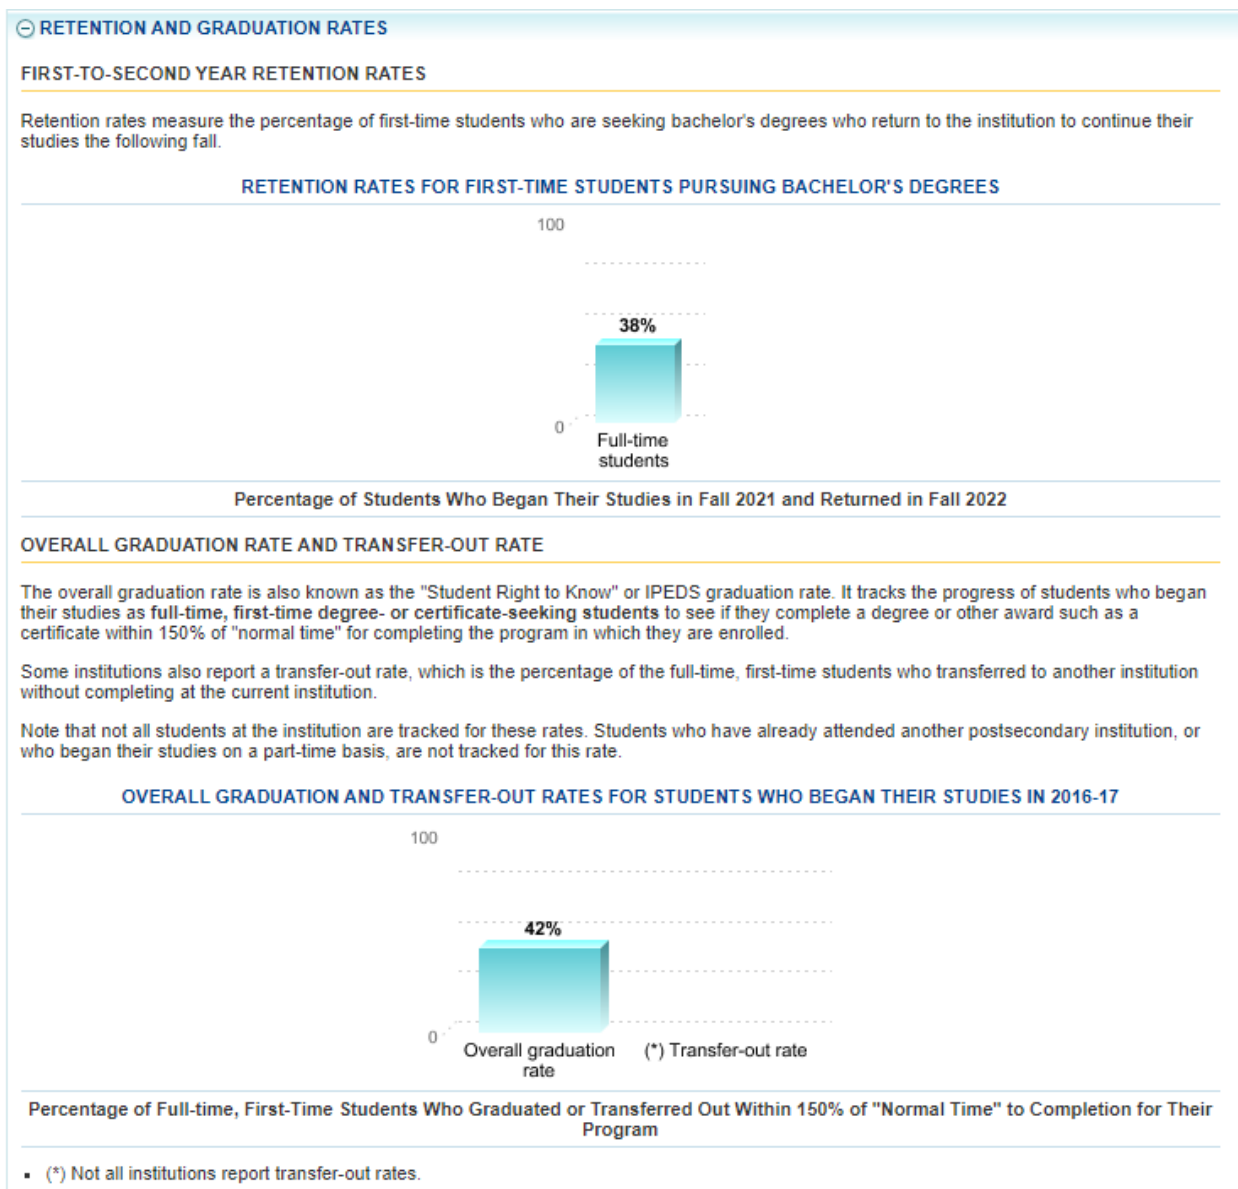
⊖ RETENTION AND GRADUATION RATES

FIRST-TO-SECOND YEAR RETENTION RATES

Retention rates measure the percentage of first-time students who are seeking bachelor's degrees who return to the institution to continue their studies the following fall.

RETENTION RATES FOR FIRST-TIME STUDENTS PURSUING BACHELOR'S DEGREES

100

38%

0

Full-time students

Percentage of Students Who Began Their Studies in Fall 2021 and Returned in Fall 2022

OVERALL GRADUATION RATE AND TRANSFER-OUT RATE

The overall graduation rate is also known as the "Student Right to Know" or IPEDS graduation rate. It tracks the progress of students who began their studies as **full-time, first-time degree- or certificate-seeking students** to see if they complete a degree or other award such as a certificate within 150% of "normal time" for completing the program in which they are enrolled.

Some institutions also report a transfer-out rate, which is the percentage of the full-time, first-time students who transferred to another institution without completing at the current institution.

Note that not all students at the institution are tracked for these rates. Students who have already attended another postsecondary institution, or who began their studies on a part-time basis, are not tracked for this rate.

OVERALL GRADUATION AND TRANSFER-OUT RATES FOR STUDENTS WHO BEGAN THEIR STUDIES IN 2016-17

100

42%

0

Overall graduation rate

(*) Transfer-out rate

Percentage of Full-time, First-Time Students Who Graduated or Transferred Out Within 150% of "Normal Time" to Completion for Their Program

▪ (*) Not all institutions report transfer-out rates.